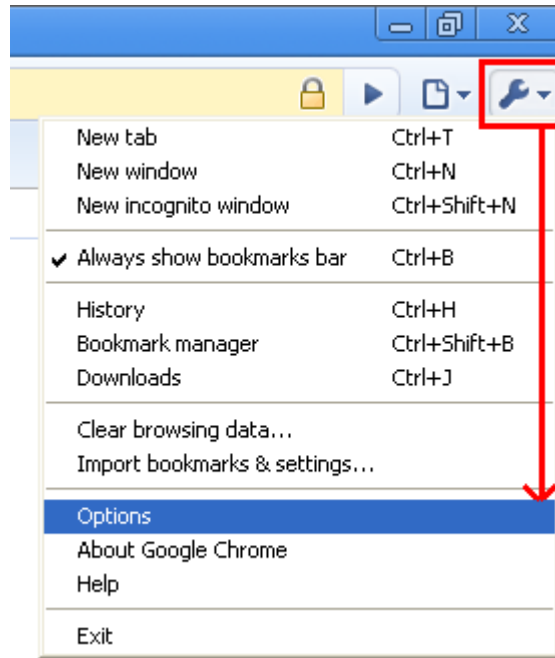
New tab Ctrl+T
New window Ctrl+N
New incognito window Ctrl+Shift+N

✔ Always show bookmarks bar Ctrl+B

History Ctrl+H
Bookmark manager Ctrl+Shift+B
Downloads Ctrl+J

Clear browsing data...
Import bookmarks & settings...

Options
About Google Chrome
Help

Exit